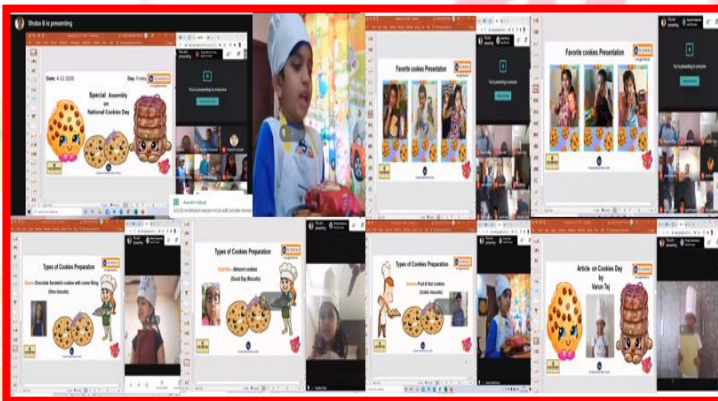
Shoba B is presenting

Date: 4-12-2020

Day: Friday

Special Assembly on National Cookies Day

You're presenting to everyone

Favorite cookies Presentation

Favorite cookies Presentation

You're presenting to everyone

Types of Cookies Preparation

Chocolate Sandwich cookies with cream filling

Types of Cookies Preparation

Almond cookies (Good Day Biscuits)

Types of Cookies Preparation

Fruit & Nut cookies

Article on Cookies Day by Varun Tej